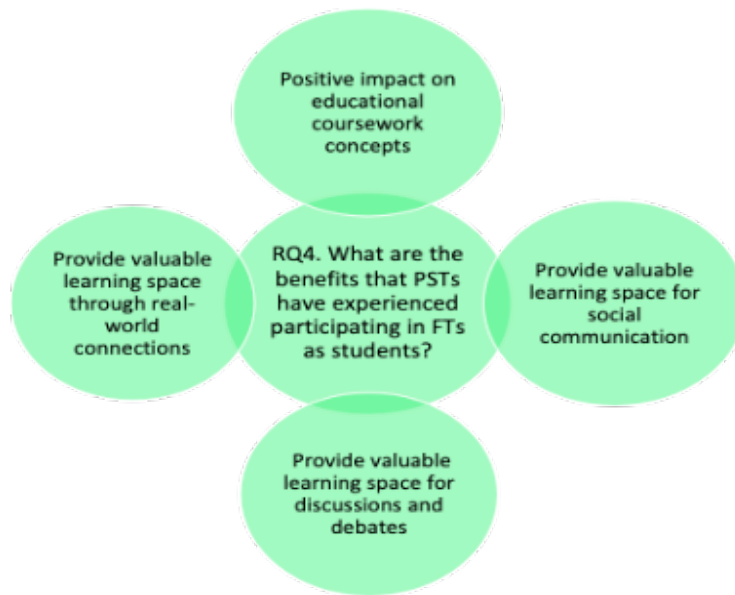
Positive impact on educational coursework concepts

Provide valuable learning space through real-world connections

RQ4. What are the benefits that PSTs have experienced participating in FTs as students?

Provide valuable learning space for social communication

Provide valuable learning space for discussions and debates